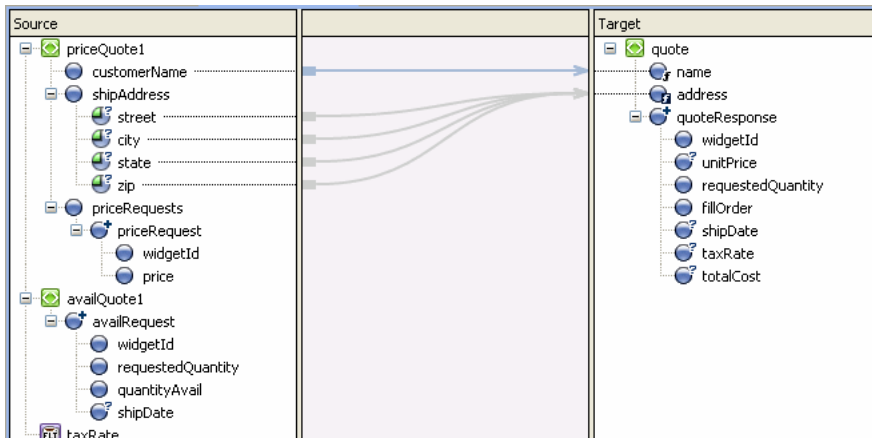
Source
priceQuote1
customerName
shipAddress
street
city
state
zip
priceRequests
priceRequest
widgetId
price
availQuote1
availRequest
widgetId
requestedQuantity
quantityAvail
shipDate
taxRate

Target
quote
name
address
quoteResponse
widgetId
unitPrice
requestedQuantity
fillOrder
shipDate
taxRate
totalCost